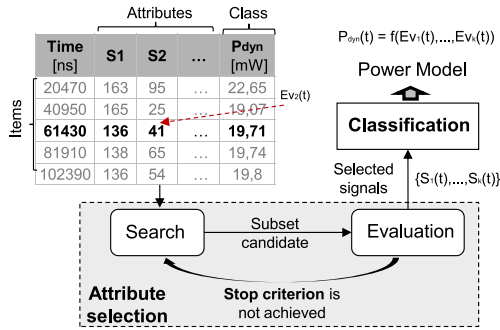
Attributes

Class

| Time [ns] | S1 | S2 | … | $P_{dyn}$ [mW] |
|---|---|---|---|---|
| 20470 | 163 | 95 | … | 22,65 |
| 40950 | 165 | 25 | … | 19,07 |
| 61430 | 136 | 41 | … | 19,71 |
| 81910 | 138 | 65 | … | 19,74 |
| 102390 | 136 | 54 | … | 19,8 |

Items

$Ev_2(t)$

$P_{dyn}(t) = f(Ev_1(t),\dots,Ev_k(t))$

Power Model

Classification

Selected signals

$\{S_1(t),\dots,S_k(t)\}$

Search

Subset candidate

Evaluation

Attribute selection

Stop criterion is not achieved